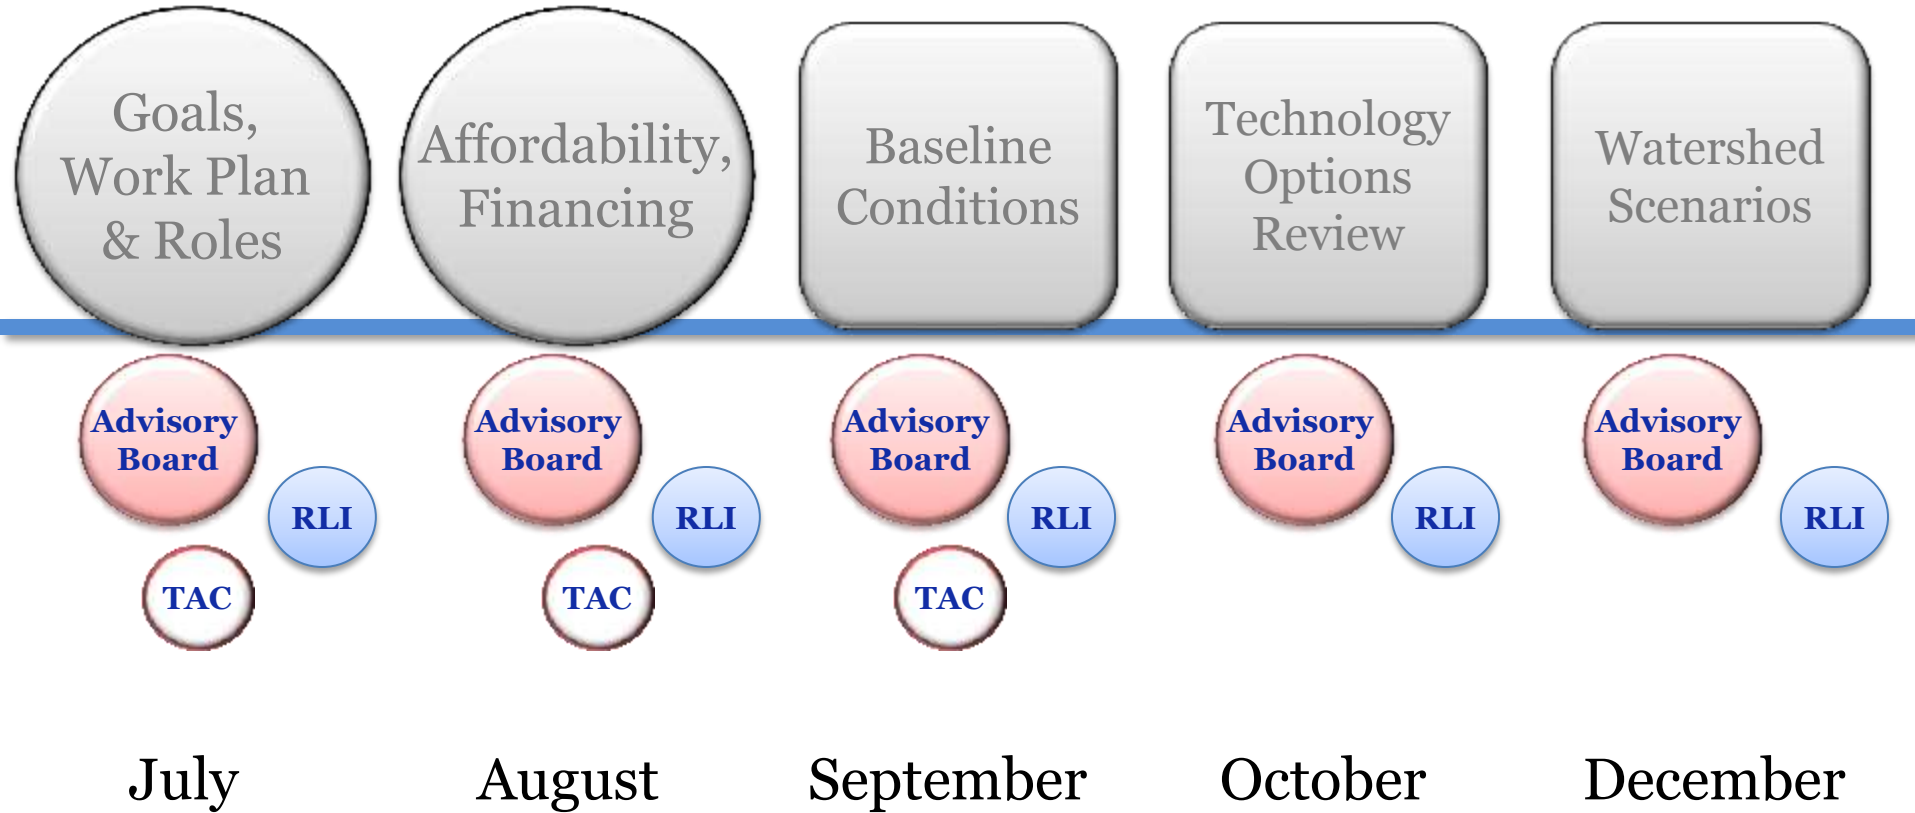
Goals, Work Plan & Roles

Affordability, Financing

Baseline Conditions

Technology Options Review

Watershed Scenarios

Advisory Board

RLI

TAC

Advisory Board

RLI

TAC

Advisory Board

RLI

TAC

Advisory Board

RLI

Advisory Board

RLI

July

August

September

October

December